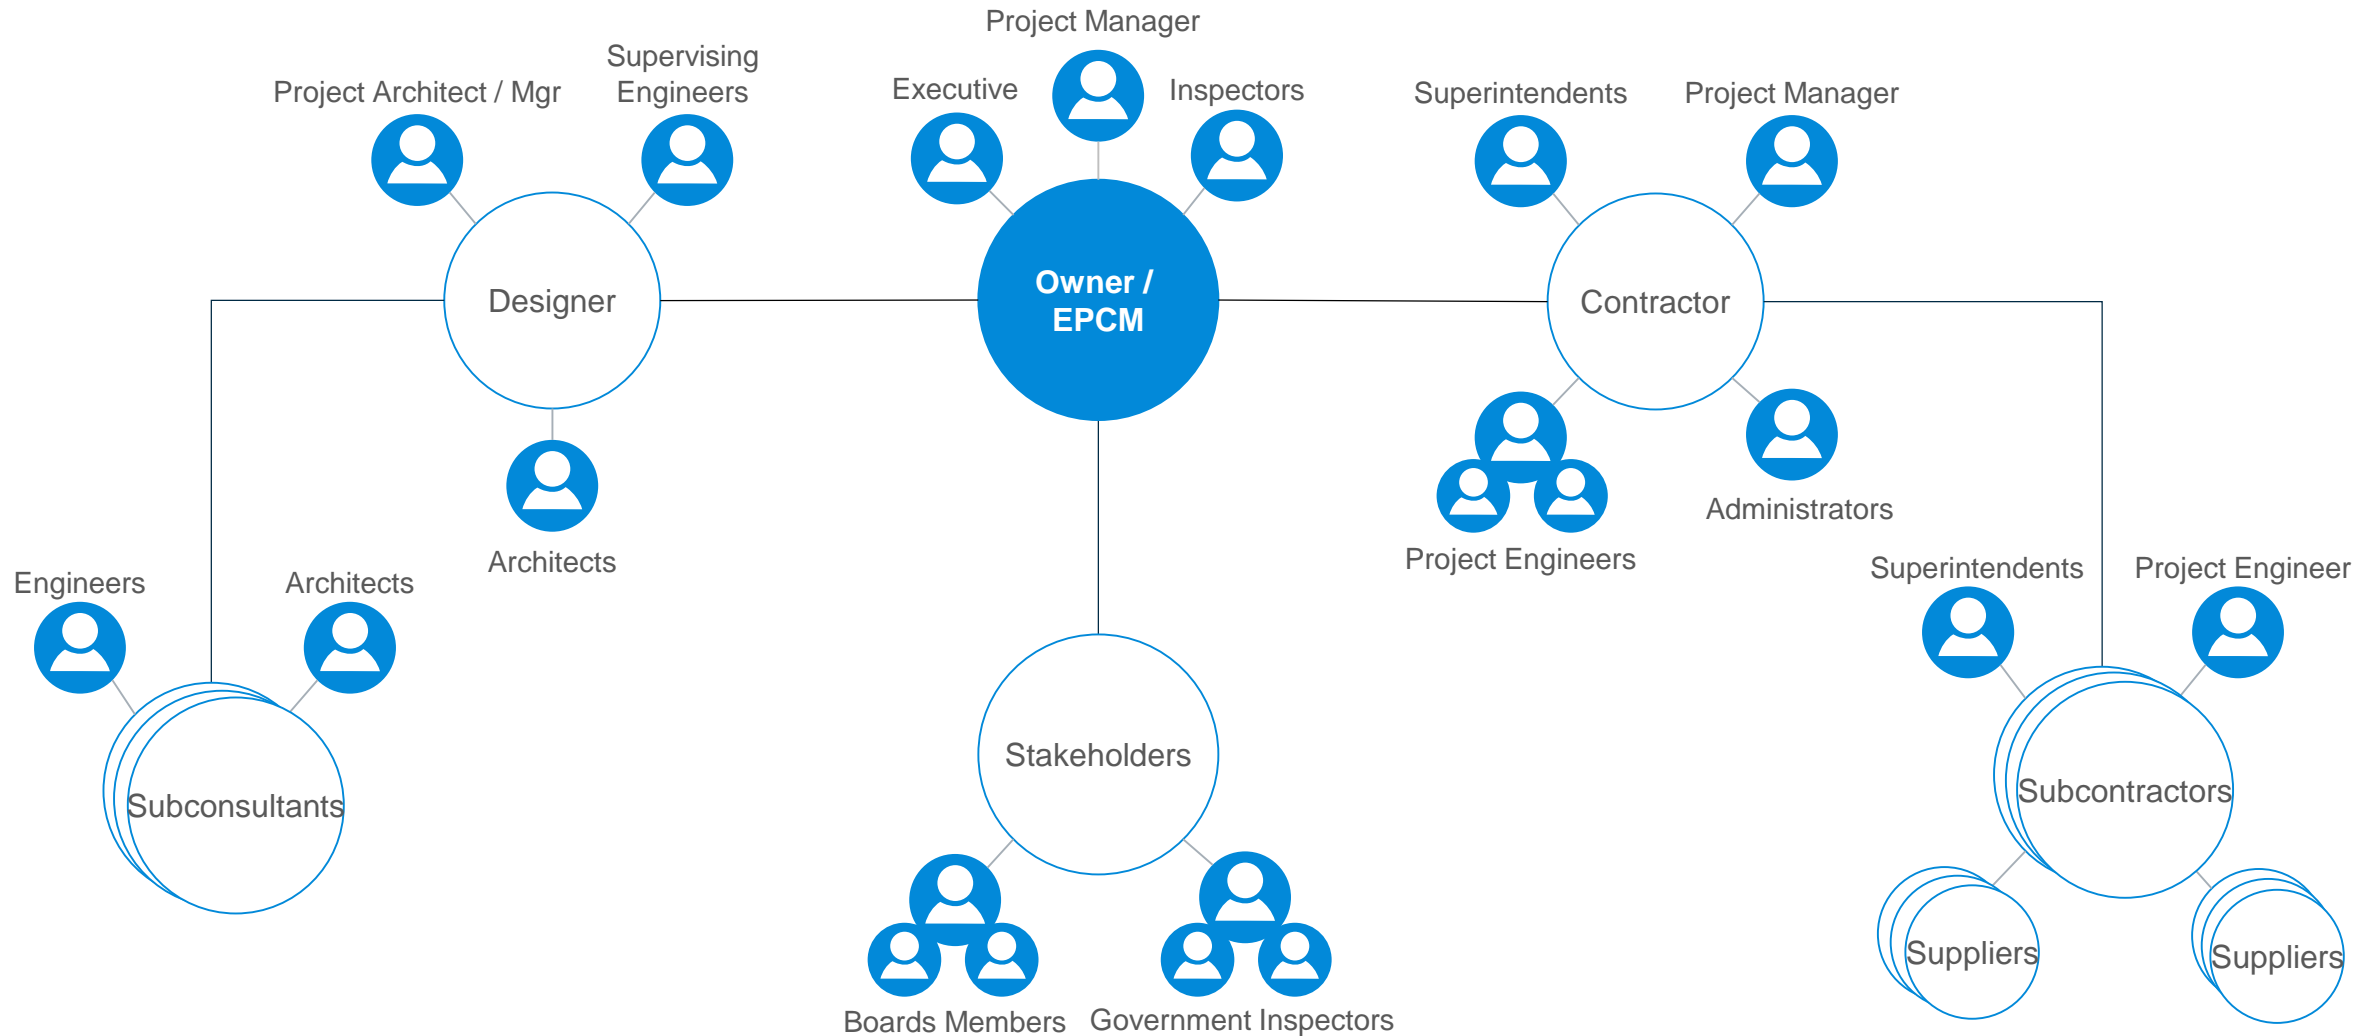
Project Manager

Executive

Inspectors

Project Architect / Mgr

Supervising Engineers

Superintendents

Project Manager

Designer

Owner / EPCM

Contractor

Architects

Project Engineers

Administrators

Engineers

Architects

Superintendents

Project Engineer

Subconsultants

Stakeholders

Subcontractors

Suppliers

Suppliers

Boards Members

Government Inspectors